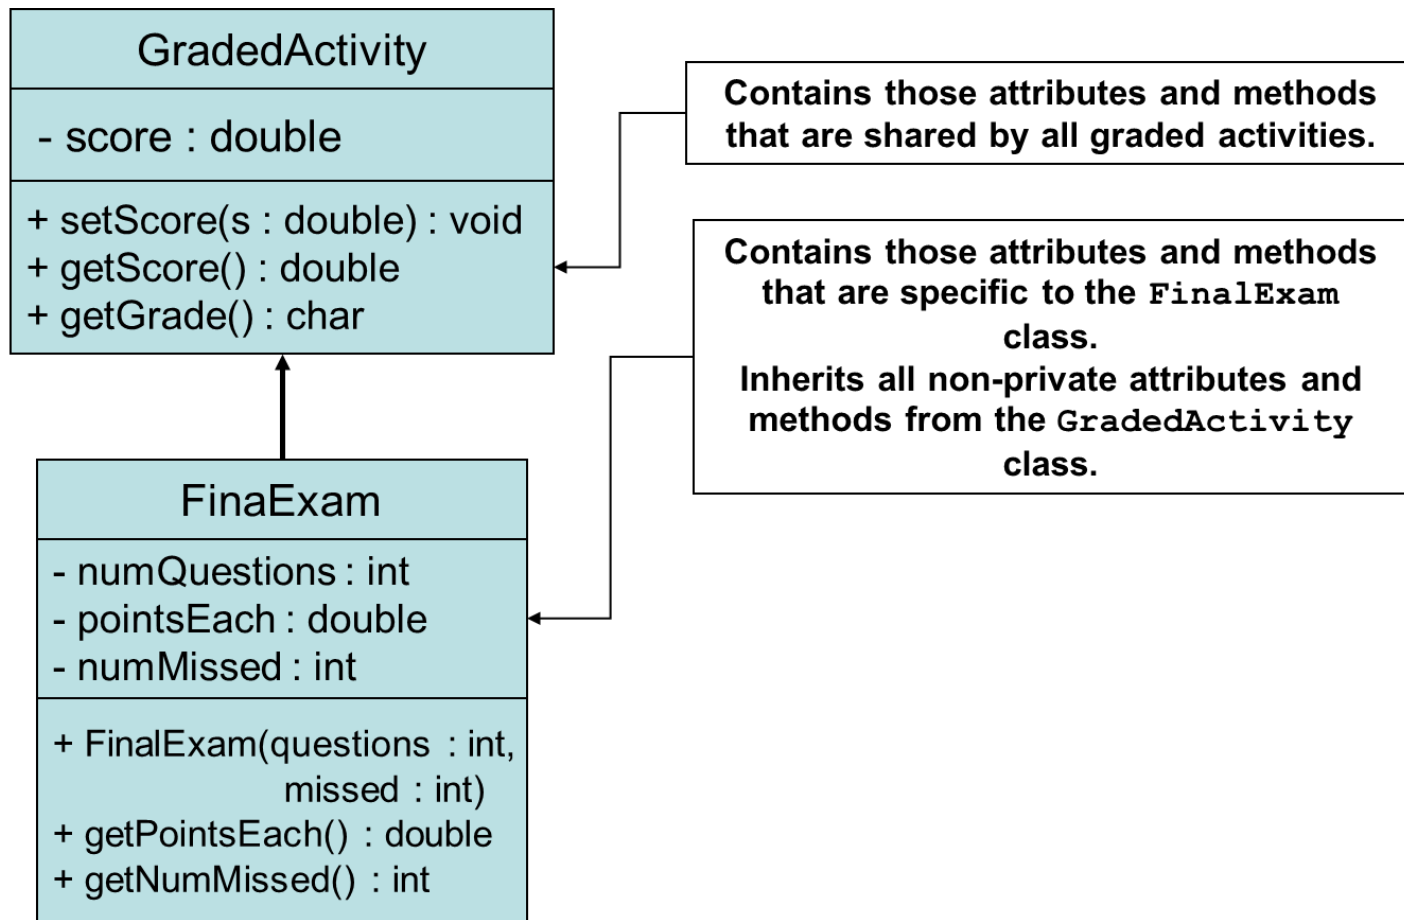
GradedActivity

- score : double

+ setScore(s : double) : void
+ getScore() : double
+ getGrade() : char

Contains those attributes and methods that are shared by all graded activities.

Contains those attributes and methods that are specific to the FinalExam class.
Inherits all non-private attributes and methods from the GradedActivity class.

FinaExam

- numQuestions : int
- pointsEach : double
- numMissed : int

+ FinalExam(questions : int, missed : int)
+ getPointsEach() : double
+ getNumMissed() : int